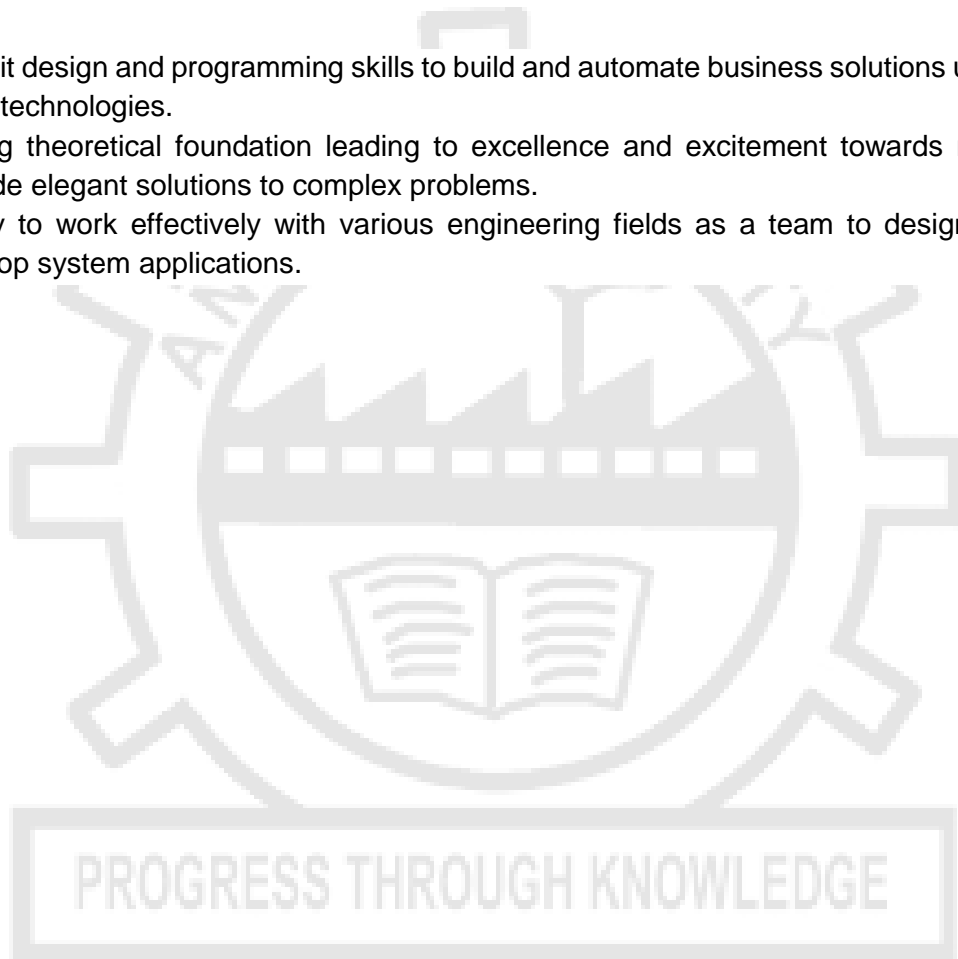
it design and programming skills to build and automate business solutions u technologies.

g theoretical foundation leading to excellence and excitement towards de elegant solutions to complex problems.

y to work effectively with various engineering fields as a team to design op system applications.

AN

PROGRESS THROUGH KNOWLEDGE